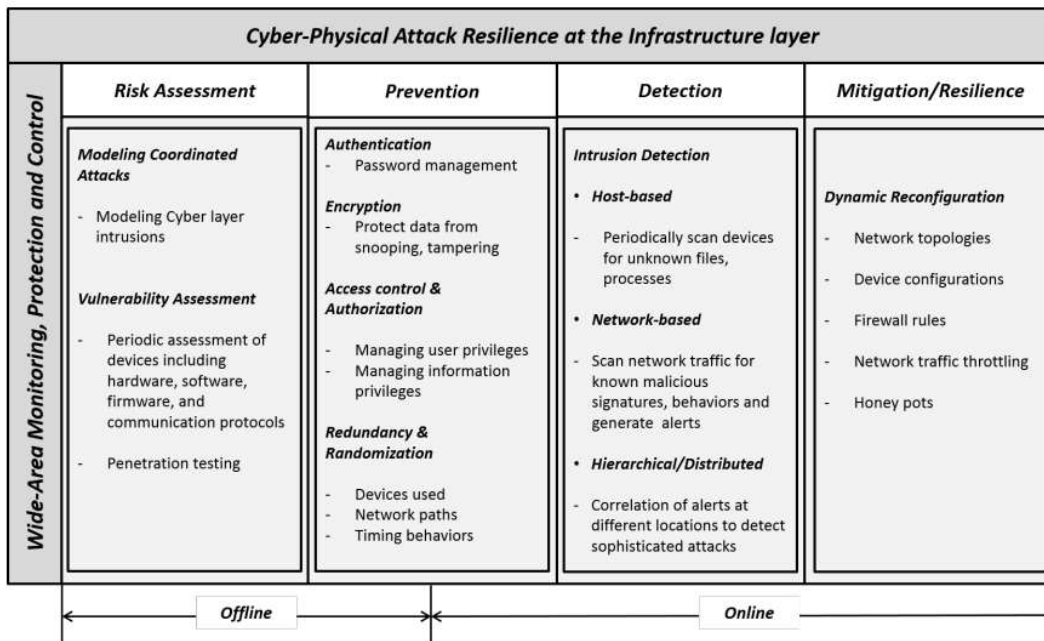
Cyber-Physical Attack Resilience at the Infrastructure layer

Wide-Area Monitoring, Protection and Control

| Risk Assessment | Prevention | Detection | Mitigation/Resilience |
|---|---|---|---|
| Modeling Coordinated Attacks<br>- Modeling Cyber layer intrusions<br>Vulnerability Assessment<br>- Periodic assessment of devices including hardware, software, firmware, and communication protocols<br>- Penetration testing | Authentication<br>- Password management<br>Encryption<br>- Protect data from snooping, tampering<br>Access control & Authorization<br>- Managing user privileges<br>- Managing information privileges<br>Redundancy & Randomization<br>- Devices used<br>- Network paths<br>- Timing behaviors | Intrusion Detection<br>• Host-based<br>- Periodically scan devices for unknown files, processes<br>• Network-based<br>- Scan network traffic for known malicious signatures, behaviors and generate alerts<br>• Hierarchical/Distributed<br>- Correlation of alerts at different locations to detect sophisticated attacks | Dynamic Reconfiguration<br>- Network topologies<br>- Device configurations<br>- Firewall rules<br>- Network traffic throttling<br>- Honey pots |

Offline

Online